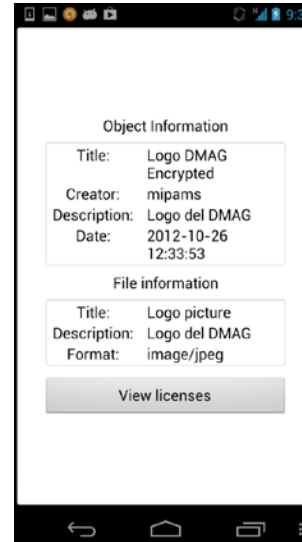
9:3

Object Information

| Title: | Logo DMAG Encrypted |
|---|---|
| Creator: | mipams |
| Description: | Logo del DMAG |
| Date: | 2012-10-26 12:33:53 |

File information

| Title: | Logo picture |
|---|---|
| Description: | Logo del DMAG |
| Format: | image/jpeg |

View licenses